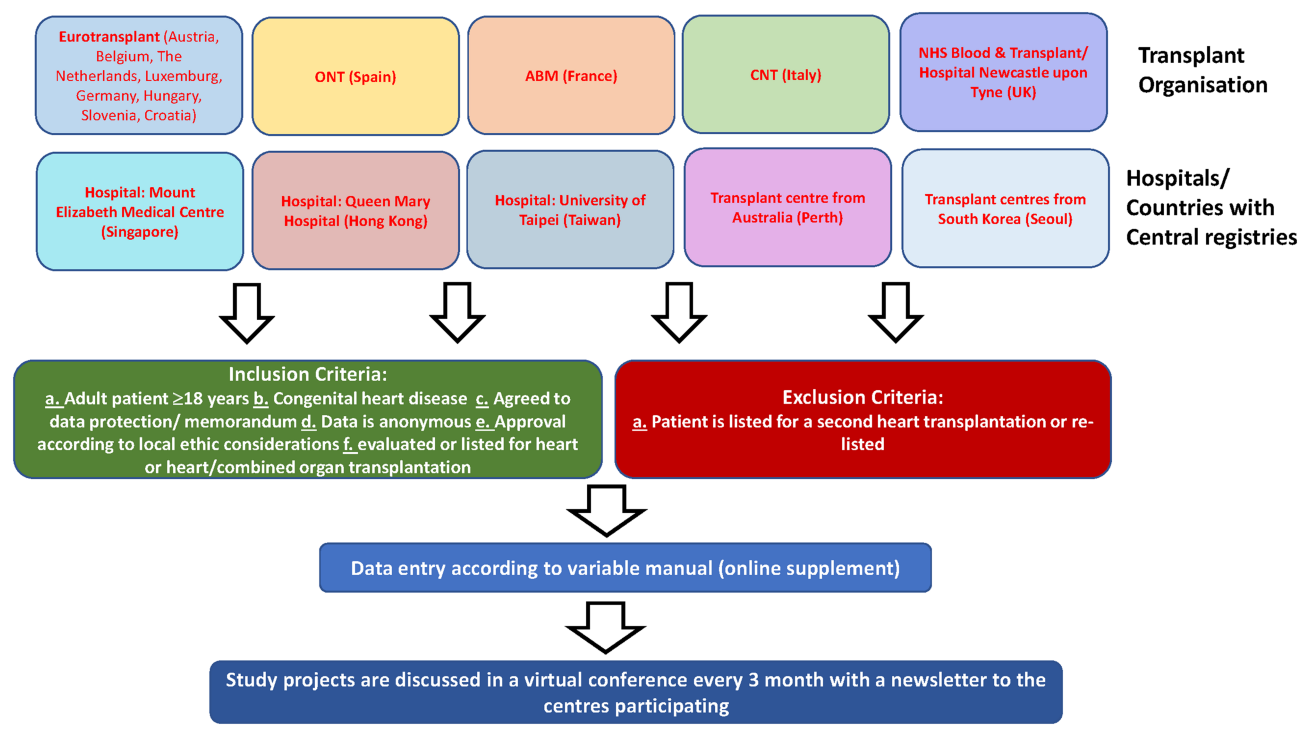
Eurotransplant (Austria, Belgium, The Netherlands, Luxemburg, Germany, Hungary, Slovenia, Croatia)

ONT (Spain)

ABM (France)

CNT (Italy)

NHS Blood & Transplant/ Hospital Newcastle upon Tyne (UK)

Transplant Organisation

Hospital: Mount Elizabeth Medical Centre (Singapore)

Hospital: Queen Mary Hospital (Hong Kong)

Hospital: University of Taipei (Taiwan)

Transplant centre from Australia (Perth)

Transplant centres from South Korea (Seoul)

Hospitals/ Countries with Central registries

Inclusion Criteria:
a. Adult patient ≥18 years b. Congenital heart disease c. Agreed to data protection/ memorandum d. Data is anonymous e. Approval according to local ethic considerations f. evaluated or listed for heart or heart/combined organ transplantation

Exclusion Criteria:
a. Patient is listed for a second heart transplantation or re-listed

Data entry according to variable manual (online supplement)

Study projects are discussed in a virtual conference every 3 month with a newsletter to the centres participating